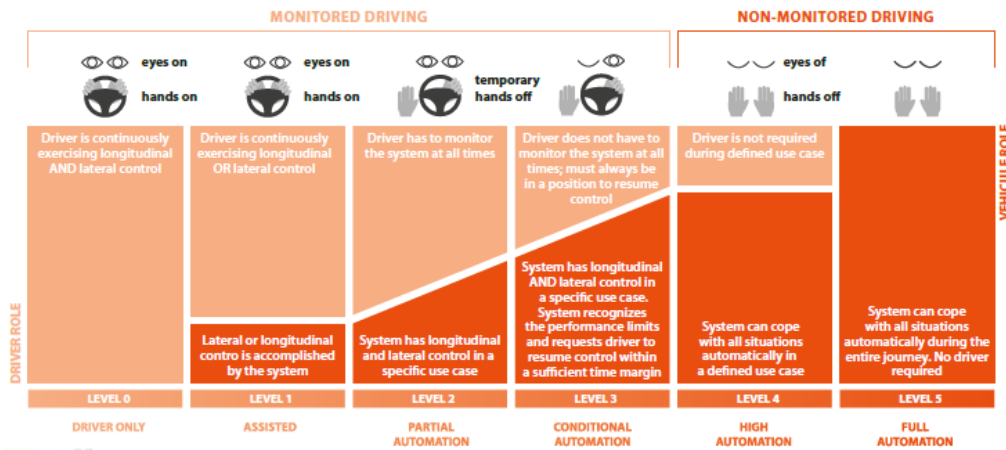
MONITORED DRIVING

NON-MONITORED DRIVING

eyes on

hands on

eyes on

hands on

temporary hands off

eyes of

hands off

DRIVER ROLE

VEHICLE ROLE

Driver is continuously exercising longitudinal AND lateral control

Driver is continuously exercising longitudinal OR lateral control

Lateral or longitudinal contro is accomplished by the system

Driver has to monitor the system at all times

System has longitudinal and lateral control in a specific use case

Driver does not have to monitor the system at all times; must always be in a position to resume control

System has longitudinal AND lateral control in a specific use case. System recognizes the performance limits and requests driver to resume control within a sufficient time margin

Driver is not required during defined use case

System can cope with all situations automatically in a defined use case

System can cope with all situations automatically during the entire journey. No driver required

LEVEL 0

LEVEL 1

LEVEL 2

LEVEL 3

LEVEL 4

LEVEL 5

DRIVER ONLY

ASSISTED

PARTIAL AUTOMATION

CONDITIONAL AUTOMATION

HIGH AUTOMATION

FULL AUTOMATION